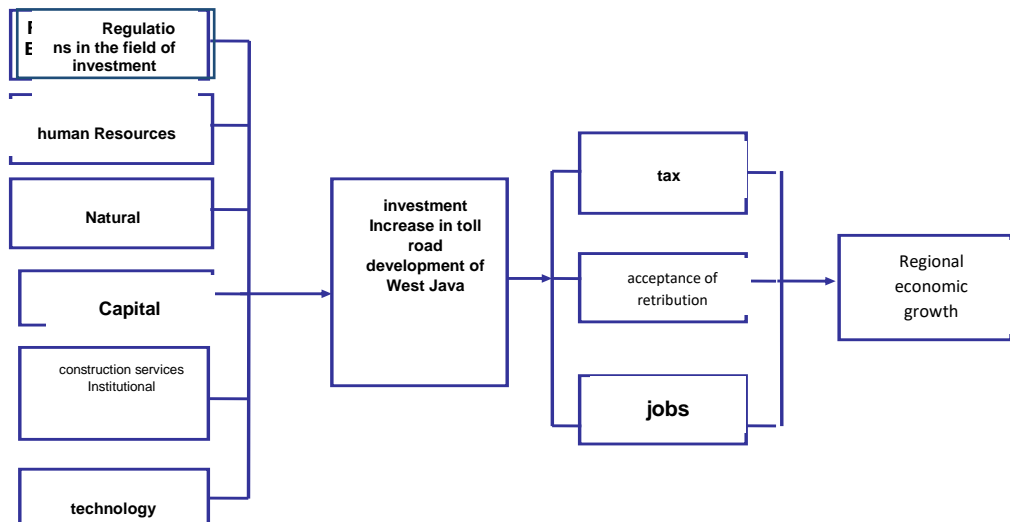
Regulations in the field of investment

human Resources

Natural

Capital

construction services Institutional

technology

investment Increase in toll road development of West Java

tax

acceptance of retribution

jobs

Regional economic growth